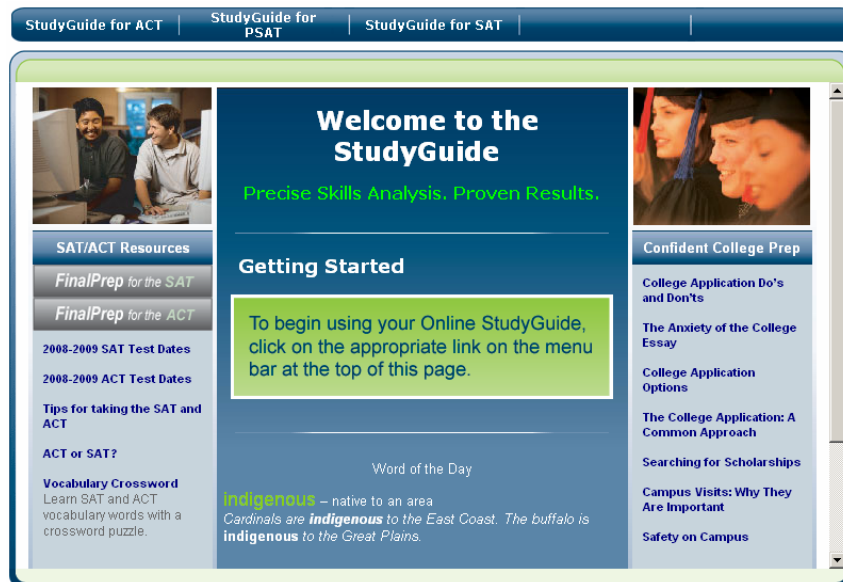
StudyGuide for ACT | StudyGuide for PSAT | StudyGuide for SAT

Welcome to the StudyGuide

Precise Skills Analysis. Proven Results.

SAT/ACT Resources

FinalPrep for the SAT

FinalPrep for the ACT

2008-2009 SAT Test Dates

2008-2009 ACT Test Dates

Tips for taking the SAT and ACT

ACT or SAT?

Vocabulary Crossword
Learn SAT and ACT vocabulary words with a crossword puzzle.

Getting Started

To begin using your Online StudyGuide, click on the appropriate link on the menu bar at the top of this page.

Word of the Day

indigenous – native to an area
Cardinals are **indigenous** to the East Coast. The buffalo is **indigenous** to the Great Plains.

Confident College Prep

College Application Do's and Don'ts

The Anxiety of the College Essay

College Application Options

The College Application: A Common Approach

Searching for Scholarships

Campus Visits: Why They Are Important

Safety on Campus